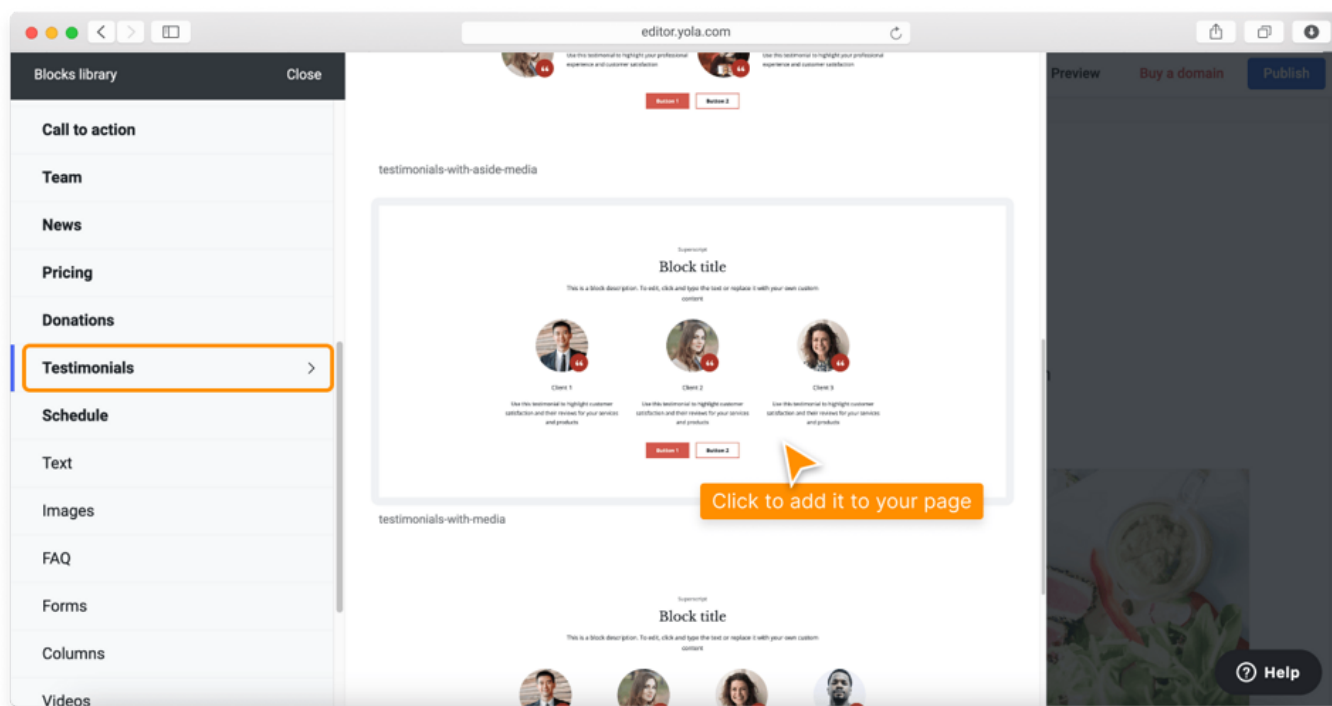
editor.yola.com

Blocks library
Close

Call to action
Team
News
Pricing
Donations
Testimonials
Schedule
Text
Images
FAQ
Forms
Columns
Videos

Use this testimonial to highlight your professional experience and customer satisfaction
Use this testimonial to highlight your professional experience and customer satisfaction

Button 1
Button 2

testimonials-with-aside-media

Superscript
Block title
This is a block description. To edit, click and type the text or replace it with your own custom content

Client 1
Use this testimonial to highlight customer satisfaction and their reviews for your services and products
Client 2
Use this testimonial to highlight customer satisfaction and their reviews for your services and products
Client 3
Use this testimonial to highlight customer satisfaction and their reviews for your services and products

Button 1
Button 2

Click to add it to your page

testimonials-with-media

Superscript
Block title
This is a block description. To edit, click and type the text or replace it with your own custom content

Preview
Buy a domain
Publish

Help